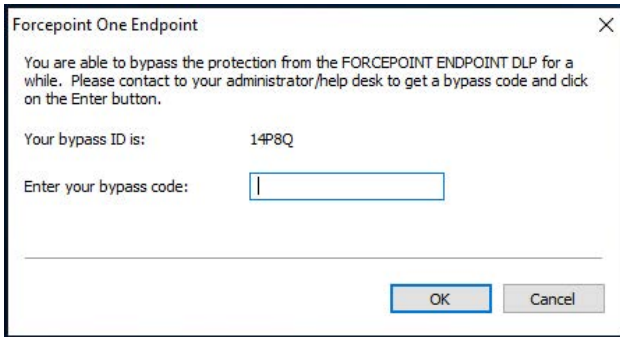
Forcepoint One Endpoint

X

You are able to bypass the protection from the FORCEPOINT ENDPOINT DLP for a while. Please contact to your administrator/help desk to get a bypass code and click on the Enter button.

Your bypass ID is: 14P8Q

Enter your bypass code:

OK Cancel